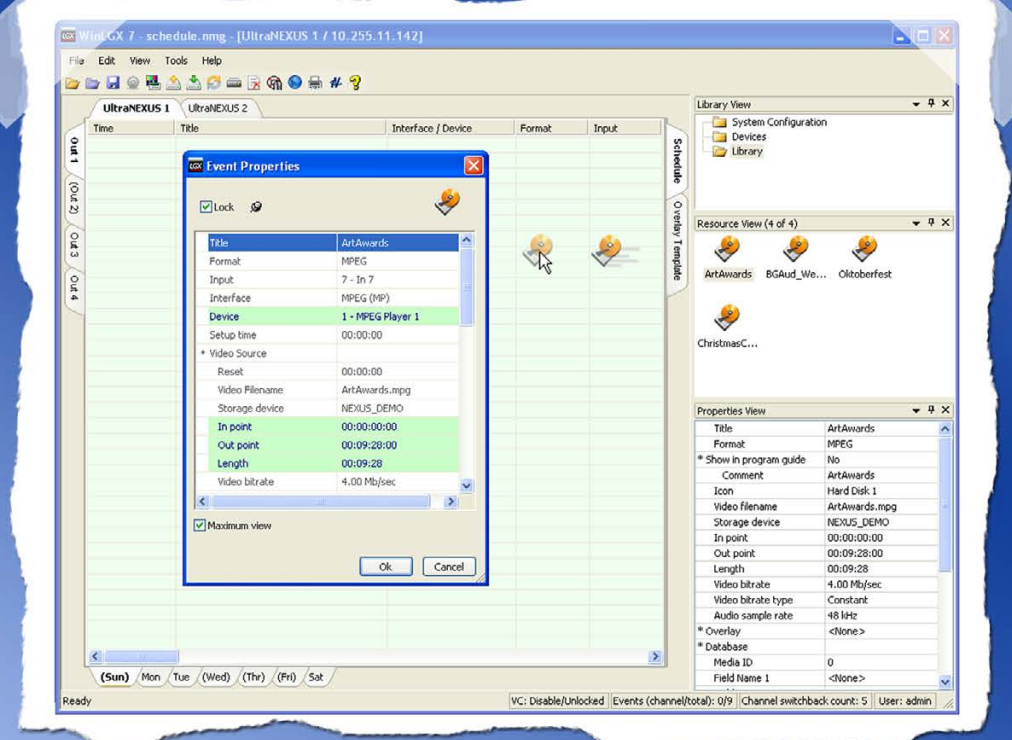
WinLGX 7 - schedule.nmg - [UltraNEXUS 1 / 10.255.11.142]

File Edit View Tools Help

UltraNEXUS 1 UltraNEXUS 2

Out 1 (Out 2) Out 3 Out 4

| Time | Title | Interface / Device | Format | Input |
|---|---|---|---|---|

Schedule Overlay Template

Event Properties

Lock

| Title | ArtAwards |
|---|---|
| Format | MPEG |
| Input | 7 - In 7 |
| Interface | MPEG (MP) |
| Device | 1 - MPEG Player 1 |
| Setup time | 00:00:00 |
| * Video Source | |
| Reset | 00:00:00 |
| Video Filename | ArtAwards.mpg |
| Storage device | NEXUS_DEMO |
| In point | 00:00:00:00 |
| Out point | 00:09:28:00 |
| Length | 00:09:28 |
| Video bitrate | 4.00 Mb/sec |

Maximum view

Ok Cancel

Library View
System Configuration
Devices
Library

Resource View (4 of 4)
ArtAwards BGAud_We... Oktoberfest ChristmasC...

Properties View

| Title | ArtAwards |
|---|---|
| Format | MPEG |
| * Show in program guide | No |
| Comment | ArtAwards |
| Icon | Hard Disk 1 |
| Video filename | ArtAwards.mpg |
| Storage device | NEXUS_DEMO |
| In point | 00:00:00:00 |
| Out point | 00:09:28:00 |
| Length | 00:09:28 |
| Video bitrate | 4.00 Mb/sec |
| Video bitrate type | Constant |
| Audio sample rate | 48 kHz |
| * Overlay | <None> |
| * Database | |
| Media ID | 0 |
| Field Name 1 | <None> |

(Sun) Mon Tue (Wed) (Thr) (Fri) Sat

Ready VC: Disable/Unlocked Events (channel/total): 0/9 Channel switchback count: 5 User: admin